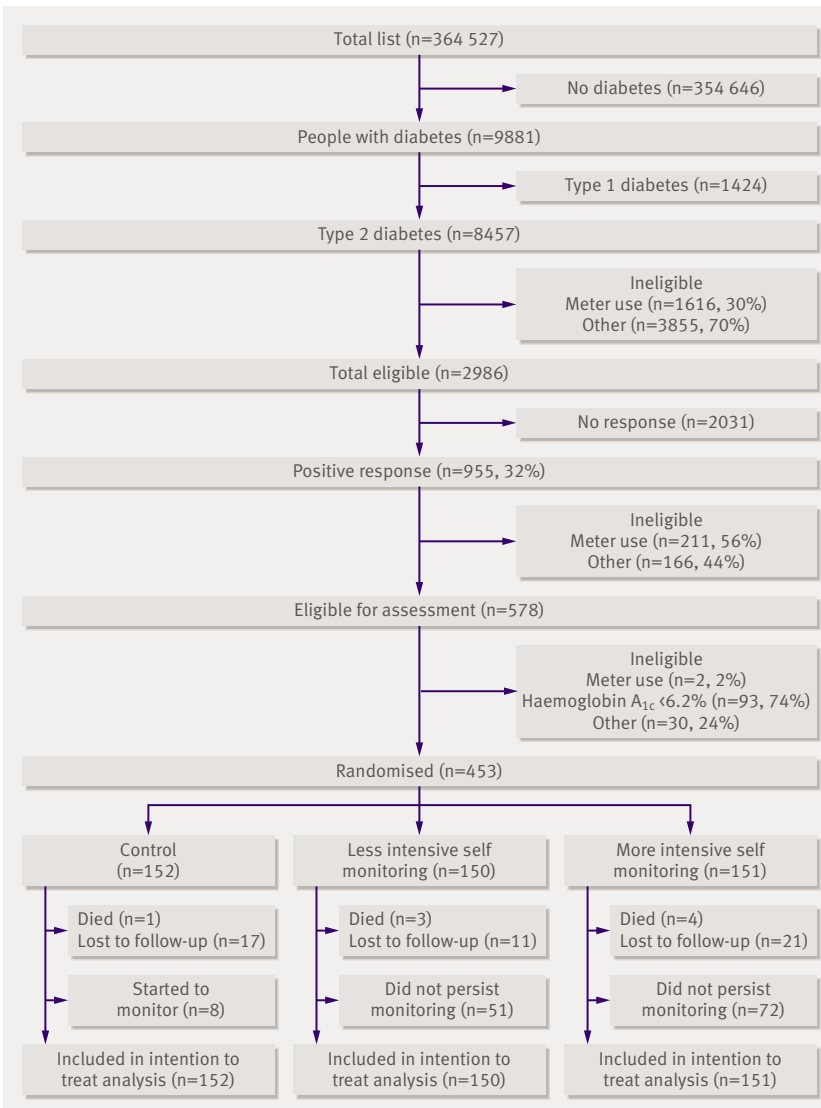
Total list (n=364 527)

No diabetes (n=354 646)

People with diabetes (n=9881)

Type 1 diabetes (n=1424)

Type 2 diabetes (n=8457)

Ineligible
Meter use (n=1616, 30%)
Other (n=3855, 70%)

Total eligible (n=2986)

No response (n=2031)

Positive response (n=955, 32%)

Ineligible
Meter use (n=211, 56%)
Other (n=166, 44%)

Eligible for assessment (n=578)

Ineligible
Meter use (n=2, 2%)
Haemoglobin $A_{1c}$ <6.2% (n=93, 74%)
Other (n=30, 24%)

Randomised (n=453)

Control (n=152)

Less intensive self monitoring (n=150)

More intensive self monitoring (n=151)

Died (n=1)
Lost to follow-up (n=17)

Died (n=3)
Lost to follow-up (n=11)

Died (n=4)
Lost to follow-up (n=21)

Started to monitor (n=8)

Did not persist monitoring (n=51)

Did not persist monitoring (n=72)

Included in intention to treat analysis (n=152)

Included in intention to treat analysis (n=150)

Included in intention to treat analysis (n=151)